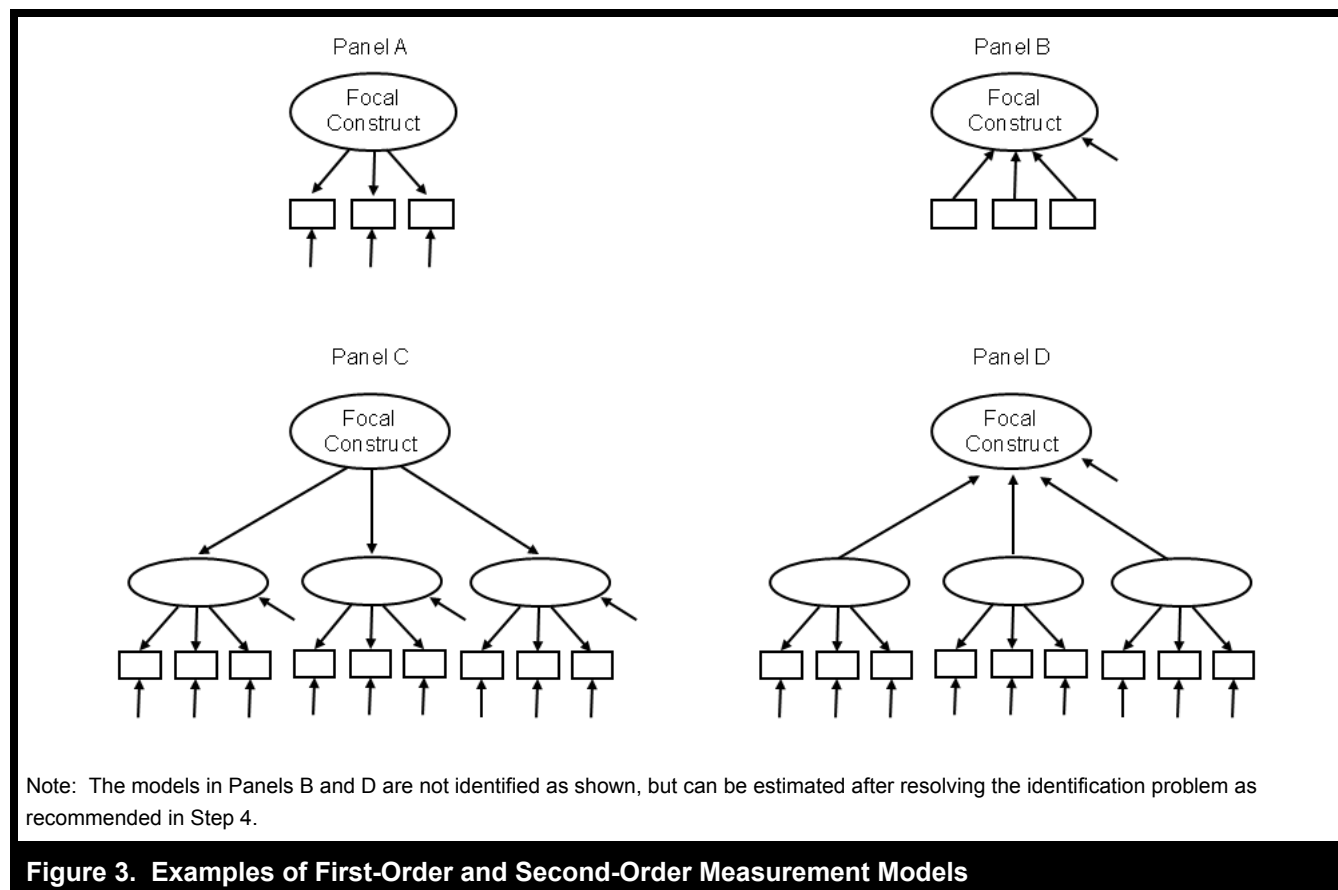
Panel A

Focal Construct

Panel B

Focal Construct

Panel C

Focal Construct

Panel D

Focal Construct

Note: The models in Panels B and D are not identified as shown, but can be estimated after resolving the identification problem as recommended in Step 4.

Figure 3. Examples of First-Order and Second-Order Measurement Models